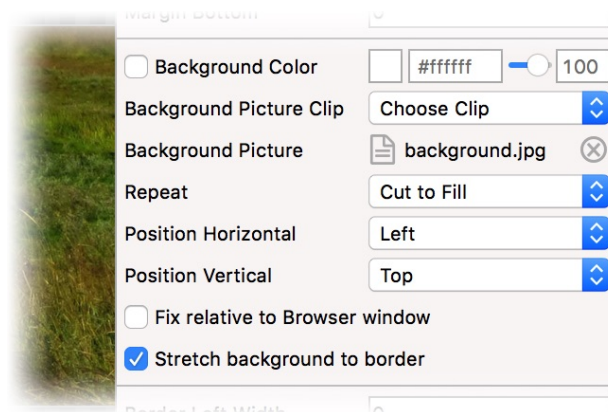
Margin Bottom 0

Background Color #ffffff 100

Background Picture Clip Choose Clip

Background Picture background.jpg

Repeat Cut to Fill

Position Horizontal Left

Position Vertical Top

Fix relative to Browser window

Stretch background to border

Border Left Width 0